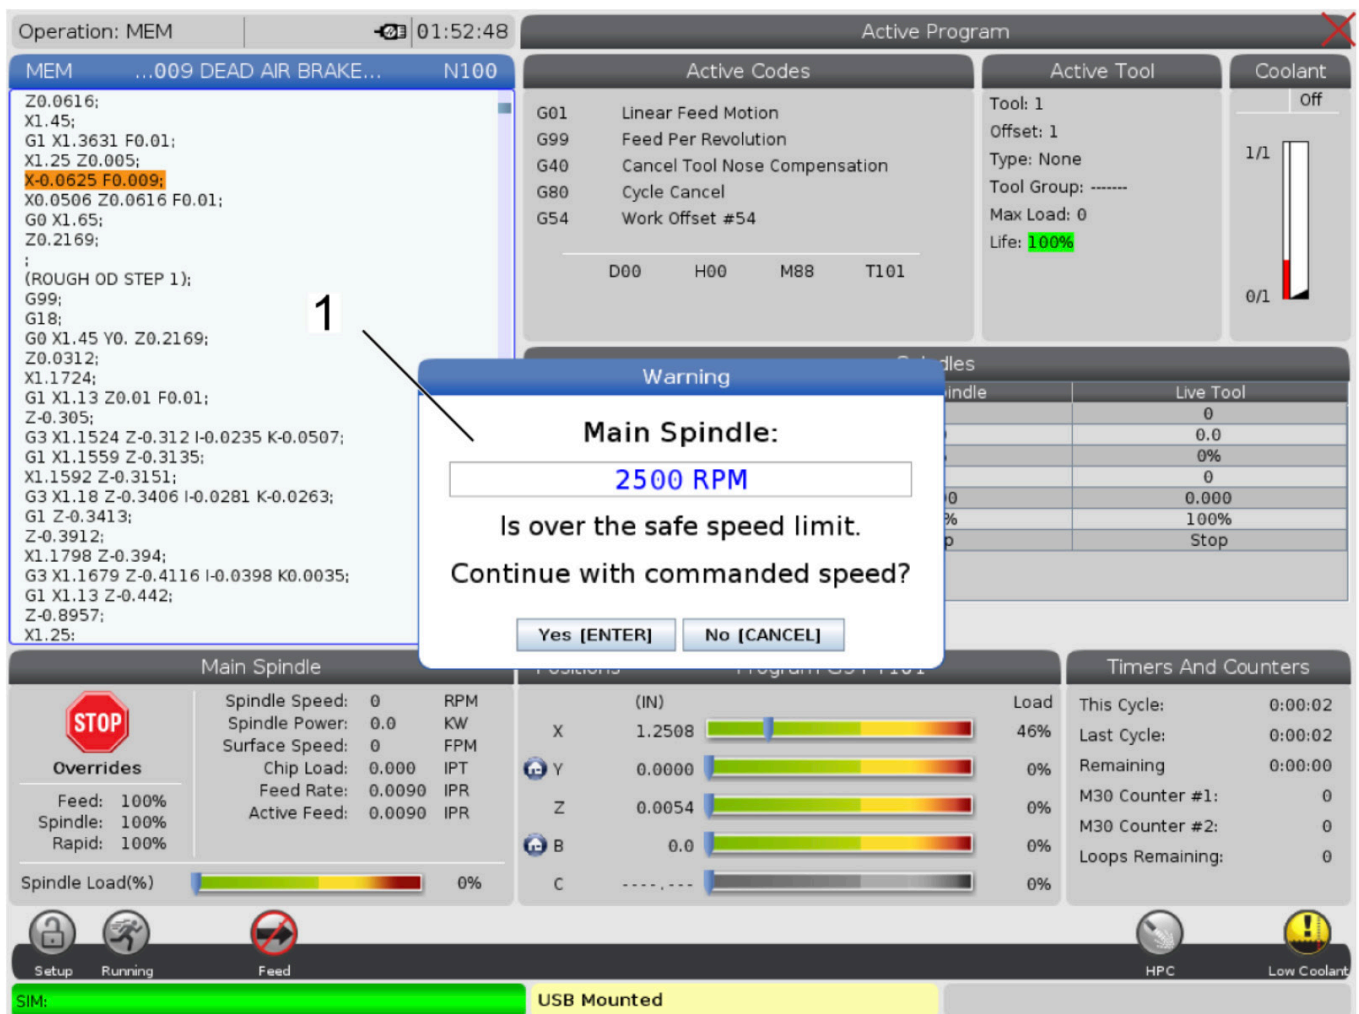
Operation: MEM 01:52:48

Active Program

MEM ...009 DEAD AIR BRAKE... N100

Z0.0616;
X1.45;
G1 X1.3631 F0.01;
X1.25 Z0.005;
X-0.0625 F0.009;
X0.0506 Z0.0616 F0.01;
G0 X1.65;
Z0.2169;
;
(ROUGH OD STEP 1);
G99;
G18;
G0 X1.45 Y0. Z0.2169;
Z0.0312;
X1.1724;
G1 X1.13 Z0.01 F0.01;
Z-0.305;
G3 X1.1524 Z-0.312 I-0.0235 K-0.0507;
G1 X1.1559 Z-0.3135;
X1.1592 Z-0.3151;
G3 X1.18 Z-0.3406 I-0.0281 K-0.0263;
G1 Z-0.3413;
Z-0.3912;
X1.1798 Z-0.394;
G3 X1.1679 Z-0.4116 I-0.0398 K0.0035;
G1 X1.13 Z-0.442;
Z-0.8957;
X1.25;

1

Active Codes

| G01 | Linear Feed Motion |
|---|---|
| G99 | Feed Per Revolution |
| G40 | Cancel Tool Nose Compensation |
| G80 | Cycle Cancel |
| G54 | Work Offset #54 |

D00 H00 M88 T101

Active Tool

Tool: 1
Offset: 1
Type: None
Tool Group: -------
Max Load: 0
Life: 100%

Coolant

Off

1/1

0/1

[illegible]dles

| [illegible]indle | Live Tool |
|---|---|
| | 0 |
| | 0.0 |
| | 0% |
| | 0 |
| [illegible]0 | 0.000 |
| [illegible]% | 100% |
| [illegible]p | Stop |

Warning

Main Spindle:

2500 RPM

Is over the safe speed limit.

Continue with commanded speed?

Yes [ENTER] No [CANCEL]

Main Spindle

STOP

Overrides

Feed: 100%
Spindle: 100%
Rapid: 100%

| Spindle Speed: | 0 | RPM |
|---|---|---|
| Spindle Power: | 0.0 | KW |
| Surface Speed: | 0 | FPM |
| Chip Load: | 0.000 | IPT |
| Feed Rate: | 0.0090 | IPR |
| Active Feed: | 0.0090 | IPR |

Spindle Load(%) 0%

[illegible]ositions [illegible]rogram G54 T101

| | (IN) | Load |
|---|---|---|
| X | 1.2508 | 46% |
| Y | 0.0000 | 0% |
| Z | 0.0054 | 0% |
| B | 0.0 | 0% |
| C | ----.--- | 0% |

Timers And Counters

| This Cycle: | 0:00:02 |
|---|---|
| Last Cycle: | 0:00:02 |
| Remaining | 0:00:00 |
| M30 Counter #1: | 0 |
| M30 Counter #2: | 0 |
| Loops Remaining: | 0 |

Setup Running Feed HPC Low Coolant

SIM:

USB Mounted